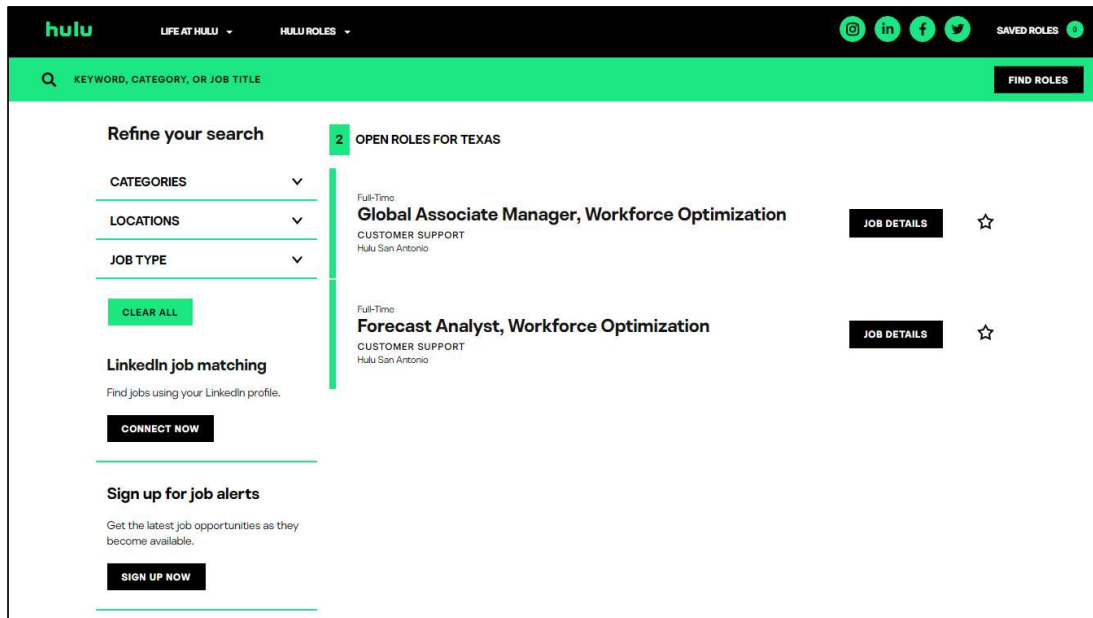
hulu LIFE AT HULU HULU ROLES

SAVED ROLES 0

KEYWORD, CATEGORY, OR JOB TITLE

FIND ROLES

Refine your search

CATEGORIES

LOCATIONS

JOB TYPE

CLEAR ALL

LinkedIn job matching

Find jobs using your LinkedIn profile.

CONNECT NOW

Sign up for job alerts

Get the latest job opportunities as they become available.

SIGN UP NOW

2 OPEN ROLES FOR TEXAS

Full-Time
Global Associate Manager, Workforce Optimization
CUSTOMER SUPPORT
Hulu San Antonio

JOB DETAILS

Full-Time
Forecast Analyst, Workforce Optimization
CUSTOMER SUPPORT
Hulu San Antonio

JOB DETAILS